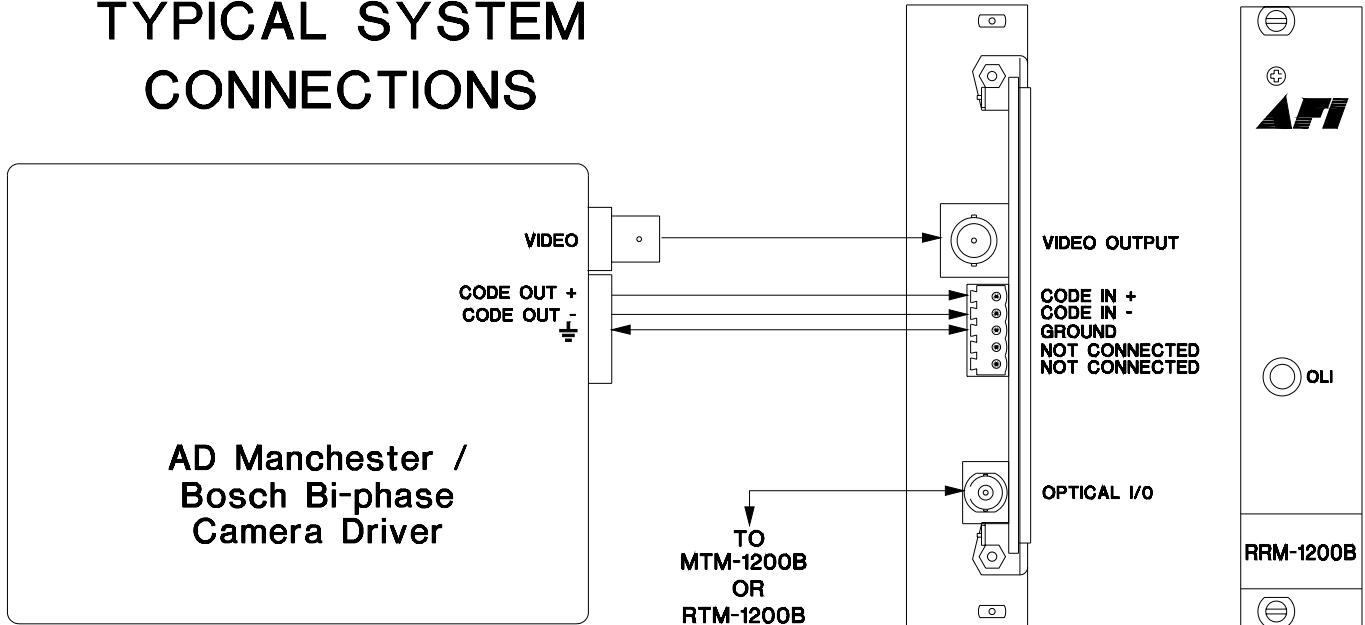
TYPICAL SYSTEM CONNECTIONS

AFI

VIDEO

CODE OUT +
CODE OUT -

VIDEO OUTPUT

CODE IN +
CODE IN -
GROUND
NOT CONNECTED
NOT CONNECTED

OLI

AD Manchester / Bosch Bi-phase Camera Driver

OPTICAL I/O

TO
MTM-1200B
OR
RTM-1200B

RRM-1200B